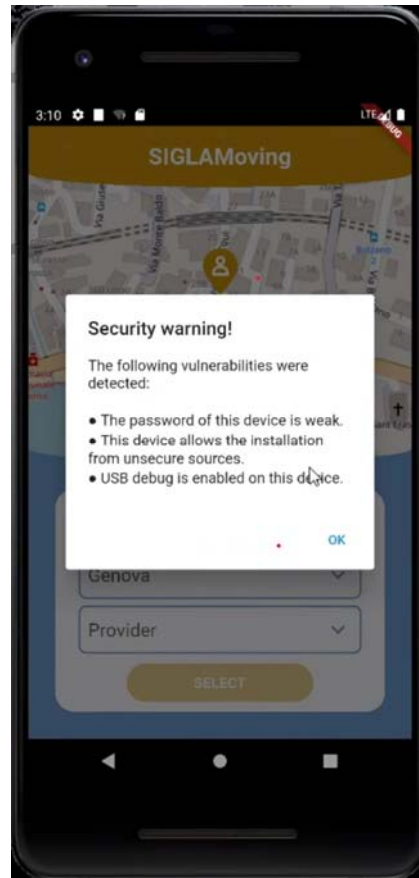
3:10

LTE

SIGLAMoving

Via Giulia

Via Monte Baldo

Security warning!

The following vulnerabilities were detected:

• The password of this device is weak.
• This device allows the installation from unsecure sources.
• USB debug is enabled on this device.

OK

Genova

Provider

SELECT